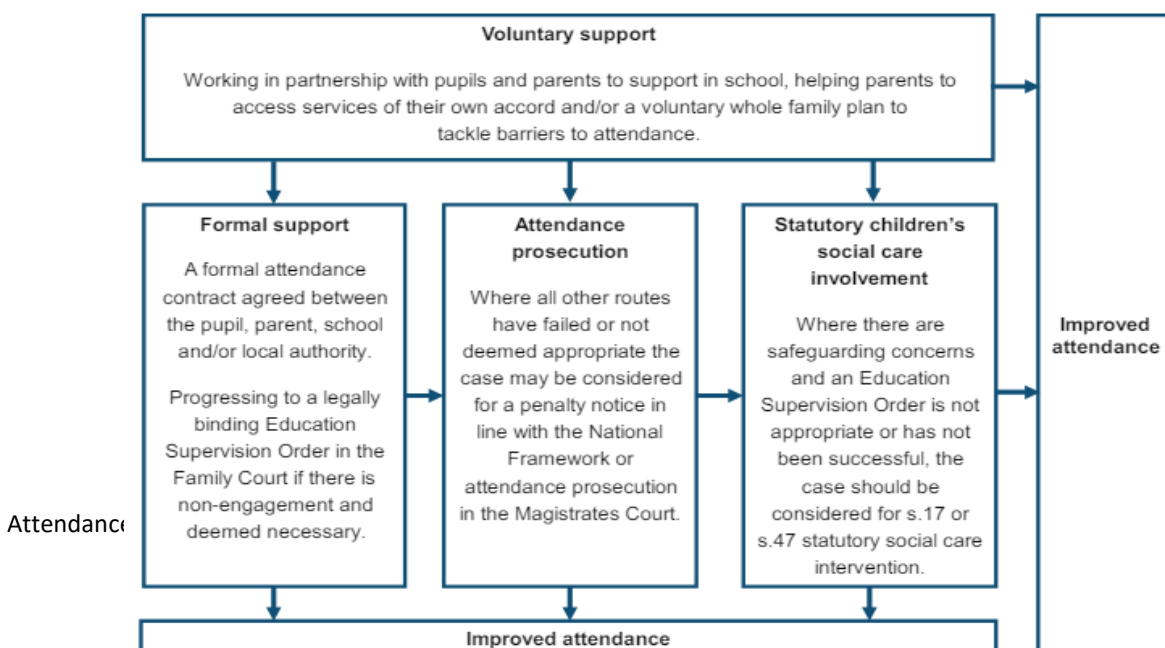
Voluntary support

Working in partnership with pupils and parents to support in school, helping parents to access services of their own accord and/or a voluntary whole family plan to tackle barriers to attendance.

Formal support

A formal attendance contract agreed between the pupil, parent, school and/or local authority.

Progressing to a legally binding Education Supervision Order in the Family Court if there is non-engagement and deemed necessary.

Attendance prosecution

Where all other routes have failed or not deemed appropriate the case may be considered for a penalty notice in line with the National Framework or attendance prosecution in the Magistrates Court.

Statutory children's social care involvement

Where there are safeguarding concerns and an Education Supervision Order is not appropriate or has not been successful, the case should be considered for s.17 or s.47 statutory social care intervention.

Improved attendance

Attendance

Improved attendance